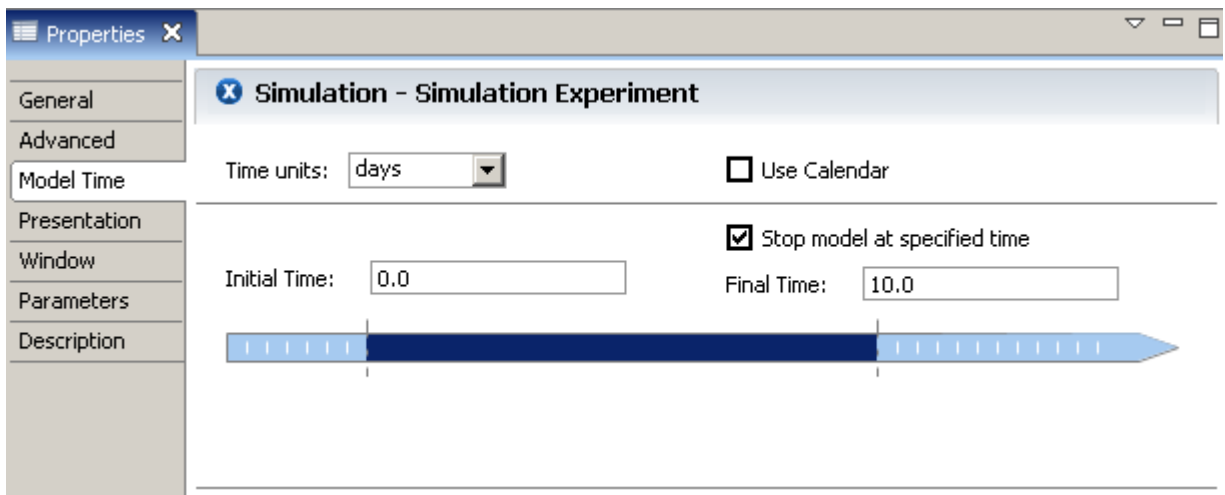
Properties

General
Advanced
Model Time
Presentation
Window
Parameters
Description

Simulation - Simulation Experiment

Time units: days

Use Calendar

Stop model at specified time

Initial Time: 0.0

Final Time: 10.0